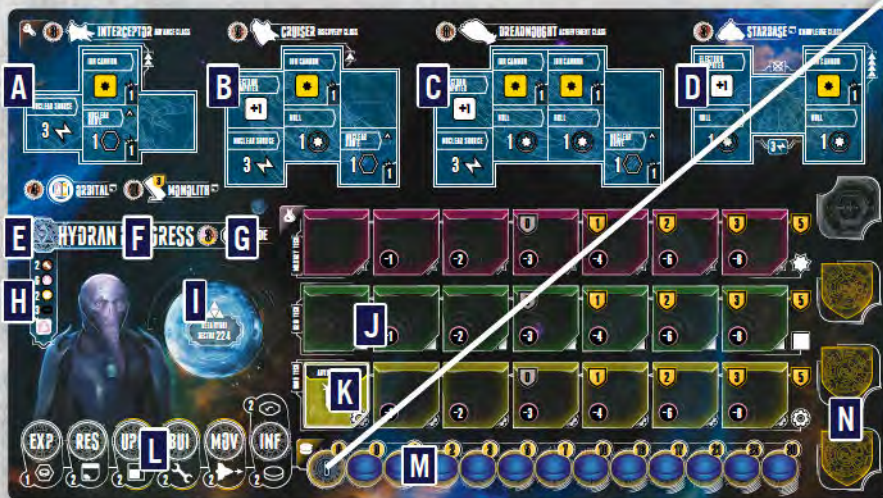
INTERCEPTOR
CRUISER
DREADNOUGHT
STARBASE
A
B
C
D
ION CANNON
ION CANNON
ION CANNON
ION CANNON
ION CANNON
ION CANNON
NUCLEAR SOURCE
3
1
1
+1
+1
HULL
HULL
HULL
HULL
NUCLEAR SOURCE
NUCLEAR SOURCE
NUCLEAR DRIVE
NUCLEAR DRIVE
3
3
1
1
1
1
1
1
3
ORBITAL
MONOLITH
E
HYDRAN
F
GRESS
G
H
2
3
2
I
DELTA HYDRAE
SECTOR 224
J
K
-1
-2
-3
-4
-6
-8
-1
-2
-3
-4
-6
-8
-2
-3
-4
-6
-8
1
2
3
5
1
2
3
5
1
2
3
5
N
EXP
RES
UP
BUI
MOV
INF
L
M
1
2
2
2
2
2
2
3
4
6
8
10
12
14
17
20
24
28